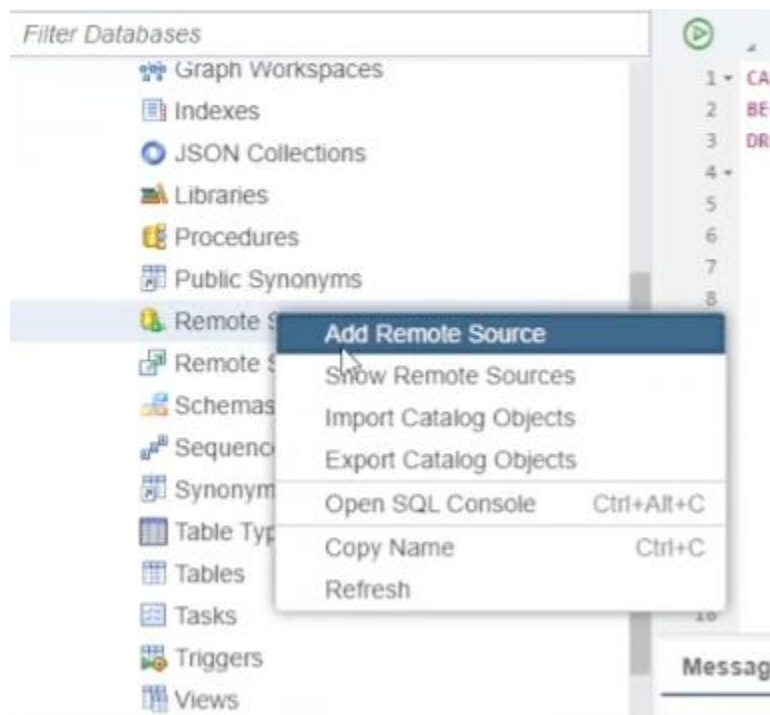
Filter Databases

Graph Workspaces
Indexes
JSON Collections
Libraries
Procedures
Public Synonyms
Remote S
Remote S
Schemas
Sequenc
Synonym
Table Typ
Tables
Tasks
Triggers
Views

Add Remote Source
Show Remote Sources
Import Catalog Objects
Export Catalog Objects
Open SQL Console Ctrl+Alt+C
Copy Name Ctrl+C
Refresh

1 CA
2 BE
3 DR
4
5
6
7
8
16

Messag